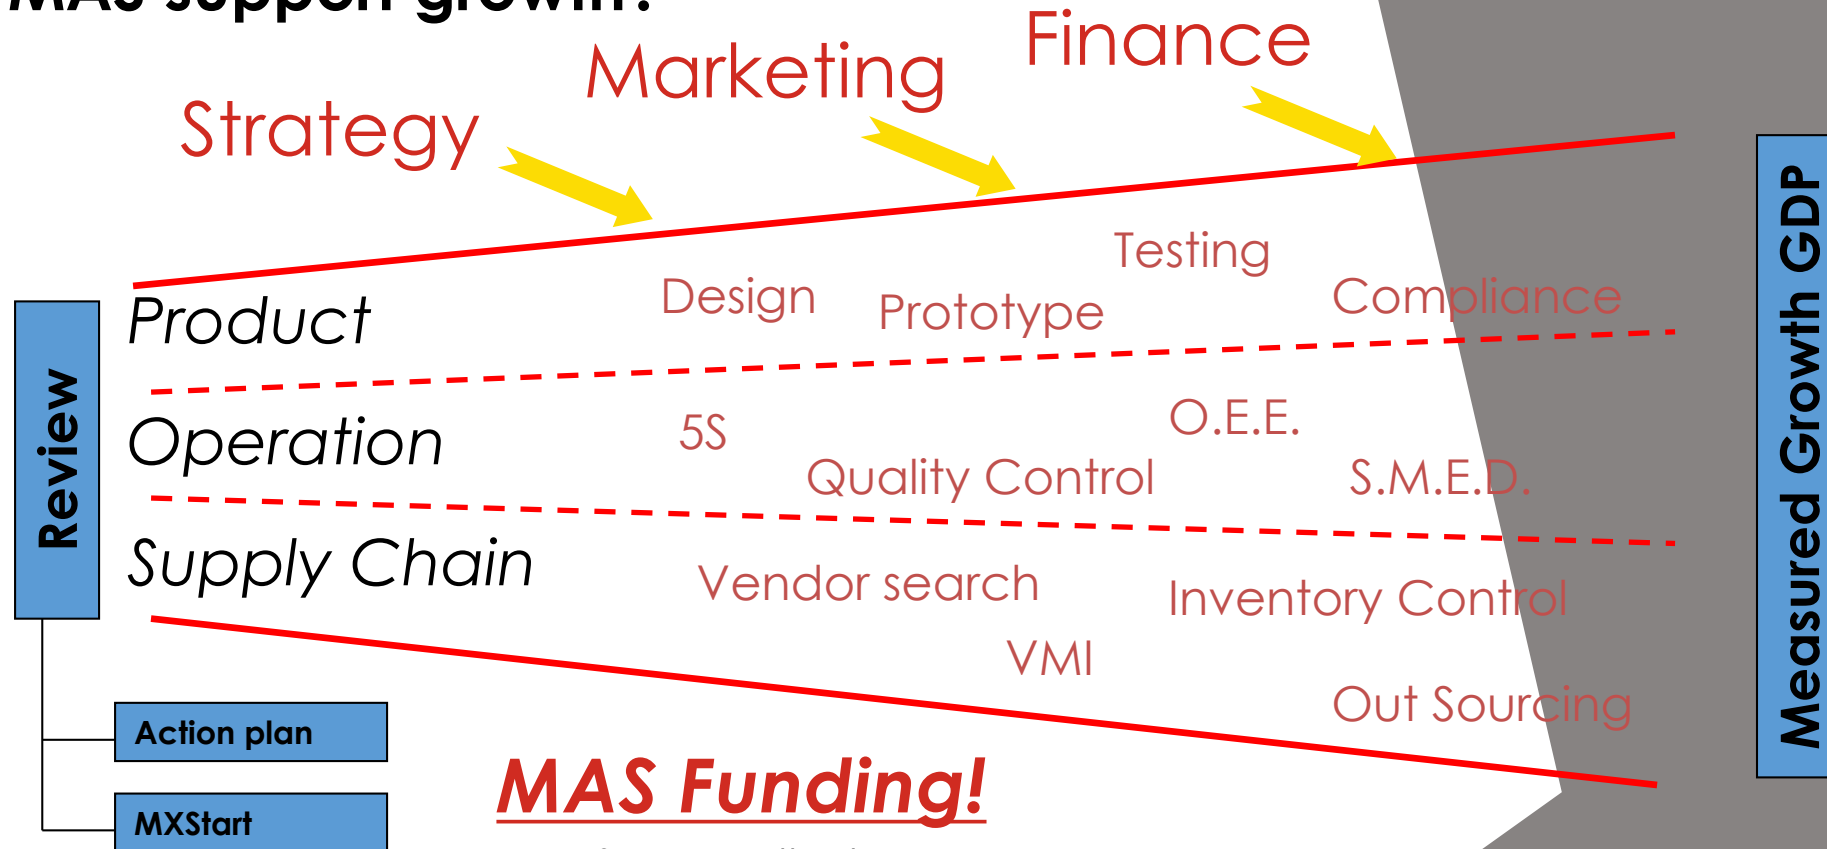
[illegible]

Strategy

Marketing

Finance

Review

Product

Design

Prototype

Testing

Compliance

Operation

5S

Quality Control

O.E.E.

S.M.E.D.

Supply Chain

Vendor search

VMI

Inventory Control

Out Sourcing

Measured Growth GDP

Action plan

MXStart

MAS Funding!